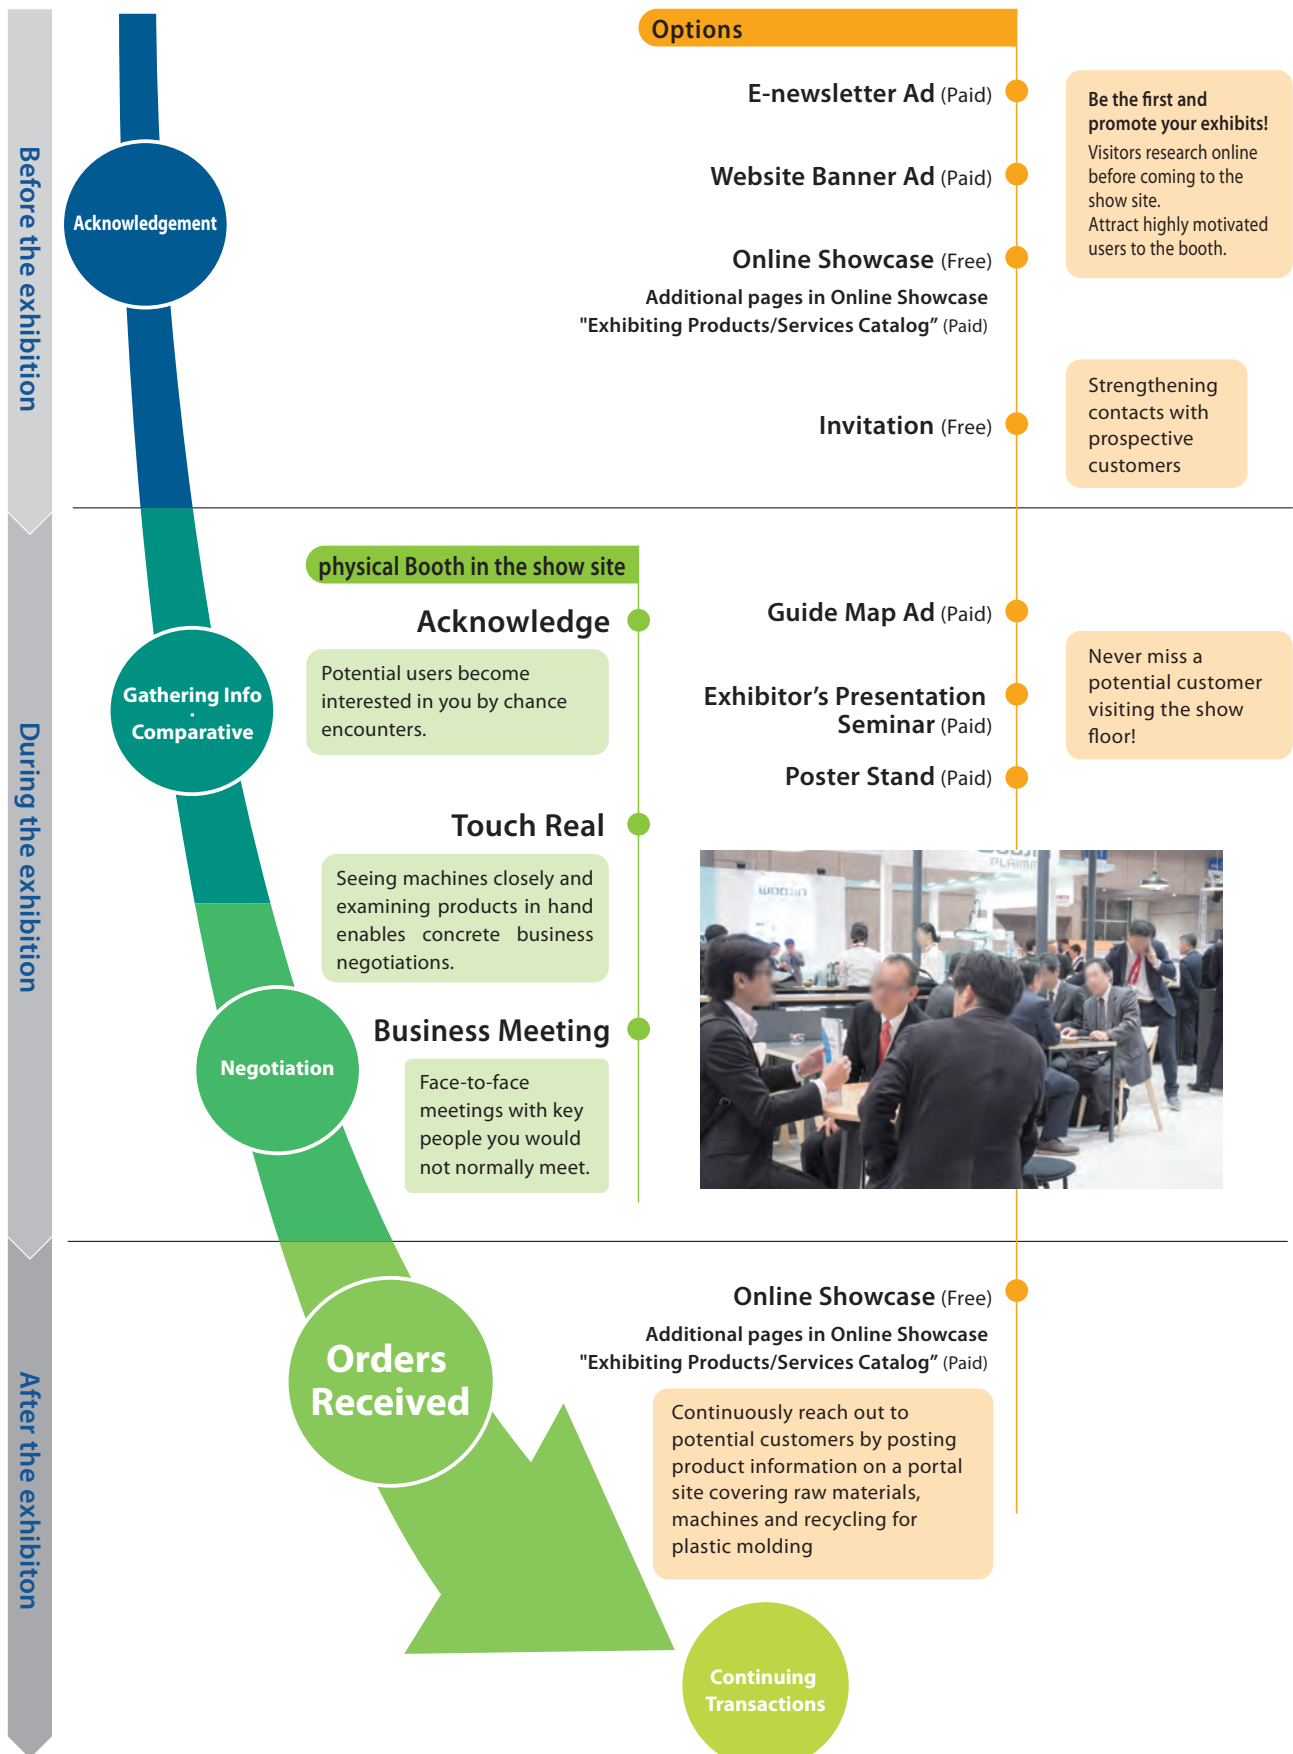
Before the exhibition

Acknowledgement

Options

E-newsletter Ad (Paid)

Website Banner Ad (Paid)

Online Showcase (Free)

Additional pages in Online Showcase "Exhibiting Products/Services Catalog" (Paid)

Be the first and promote your exhibits!
Visitors research online before coming to the show site.
Attract highly motivated users to the booth.

Invitation (Free)

Strengthening contacts with prospective customers

During the exhibition

physical Booth in the show site

Gathering Info · Comparative

Acknowledge

Potential users become interested in you by chance encounters.

Guide Map Ad (Paid)

Exhibitor's Presentation Seminar (Paid)

Never miss a potential customer visiting the show floor!

Poster Stand (Paid)

Touch Real

Seeing machines closely and examining products in hand enables concrete business negotiations.

Negotiation

Business Meeting

Face-to-face meetings with key people you would not normally meet.

After the exhibiton

Orders Received

Online Showcase (Free)

Additional pages in Online Showcase "Exhibiting Products/Services Catalog" (Paid)

Continuously reach out to potential customers by posting product information on a portal site covering raw materials, machines and recycling for plastic molding

Continuing Transactions